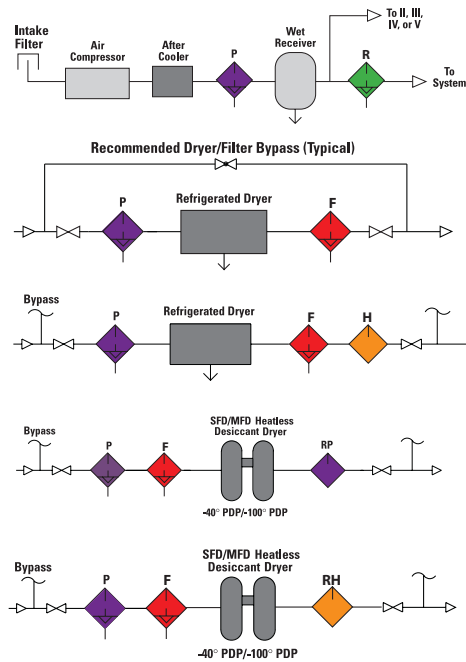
Intake Filter

Air Compressor

After Cooler

P

Wet Receiver

To II, III, IV, or V

R

To System

Recommended Dryer/Filter Bypass (Typical)

P

Refrigerated Dryer

F

Bypass

P

Refrigerated Dryer

F

H

Bypass

P

F

SFD/MFD Heatless Desiccant Dryer

RP

-40° PDP/-100° PDP

Bypass

P

F

SFD/MFD Heatless Desiccant Dryer

RH

-40° PDP/-100° PDP